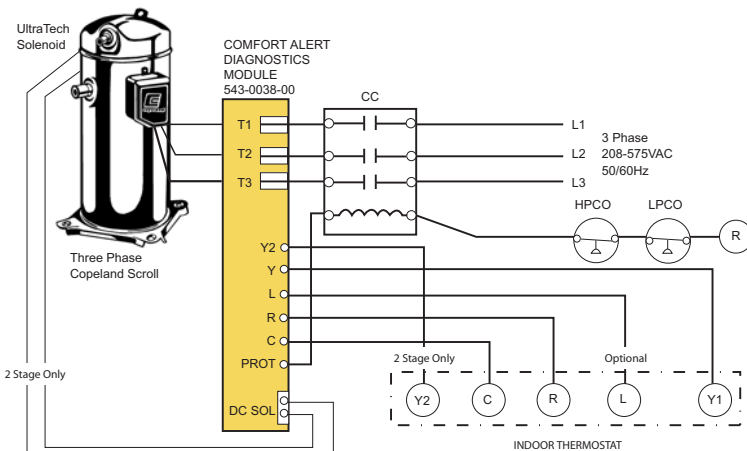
UltraTech Solenoid

COMFORT ALERT DIAGNOSTICS MODULE 543-0038-00

CC

T1
T2
T3

L1
L2
L3

3 Phase 208-575VAC 50/60Hz

HPCO
LPCO
R

Three Phase Copeland Scroll

Y2
Y
L
R
C
PROT

DC SOL

2 Stage Only

2 Stage Only

Optional

Y2
C
R
L
Y1

INDOOR THERMOSTAT